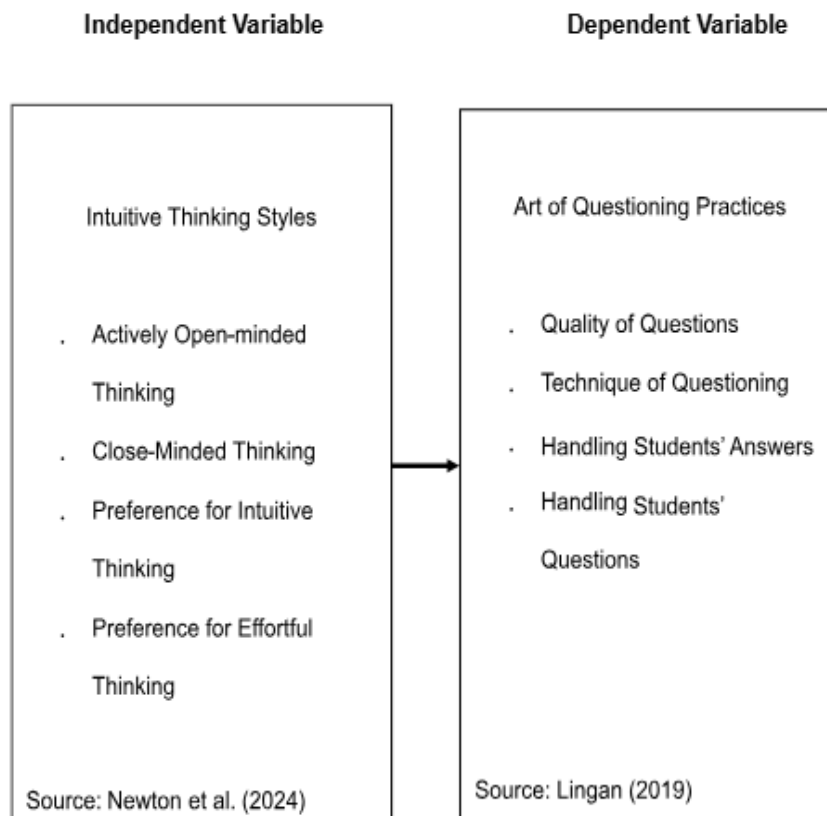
Independent Variable

Dependent Variable

Intuitive Thinking Styles

. Actively Open-minded Thinking
. Close-Minded Thinking
. Preference for Intuitive Thinking
. Preference for Effortful Thinking

Source: Newton et al. (2024)

Art of Questioning Practices

. Quality of Questions
. Technique of Questioning
. Handling Students' Answers
. Handling Students' Questions

Source: Lingan (2019)